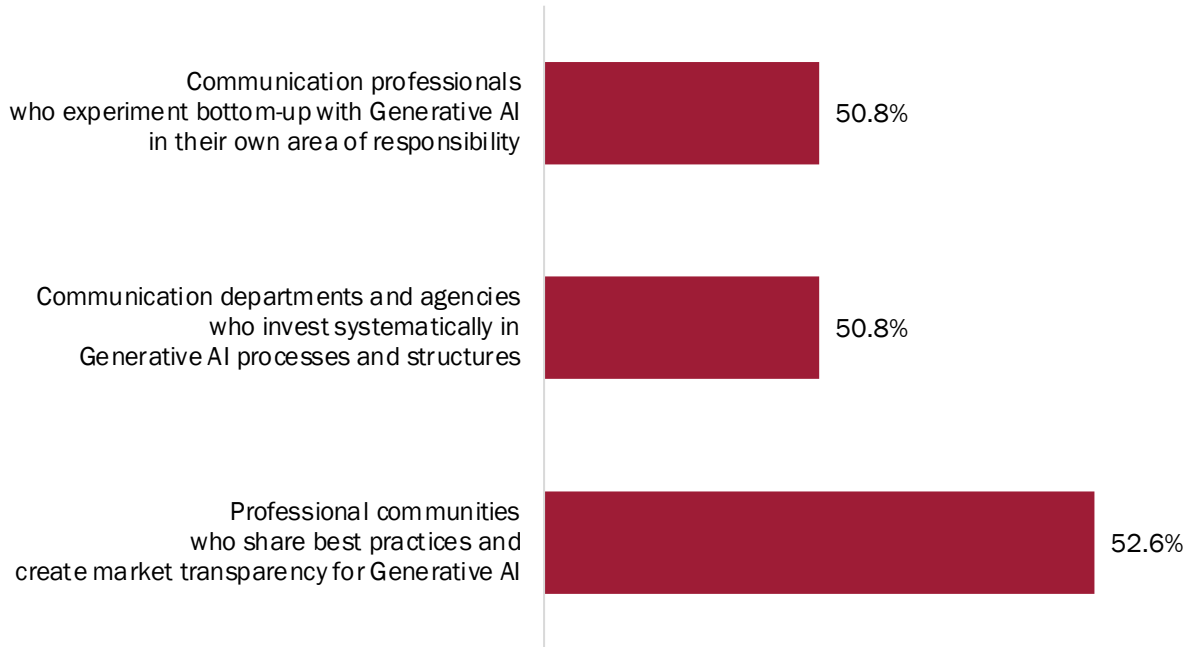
Communication professionals who experiment bottom-up with Generative AI in their own area of responsibility

50.8%

Communication departments and agencies who invest systematically in Generative AI processes and structures

50.8%

Professional communities who share best practices and create market transparency for Generative AI

52.6%